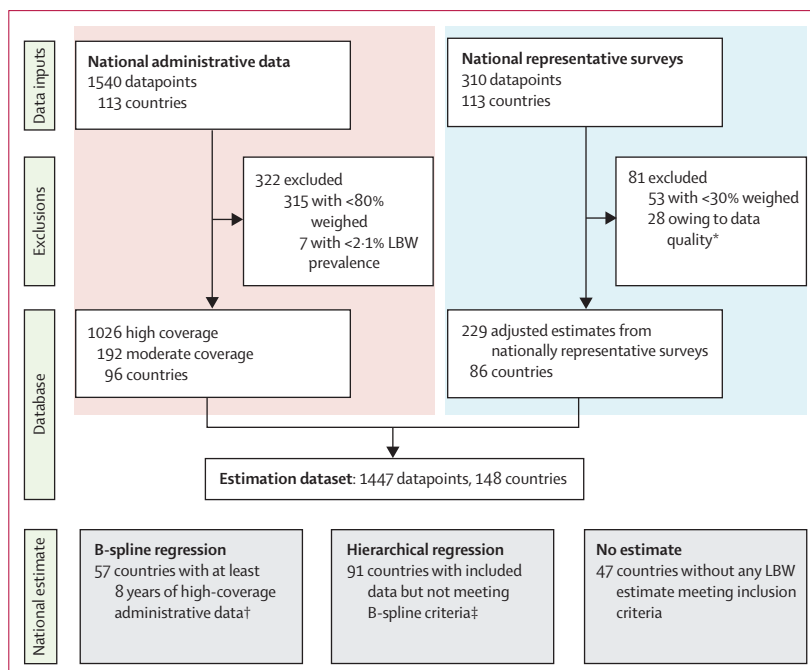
Data inputs

National administrative data
1540 datapoints
113 countries

National representative surveys
310 datapoints
113 countries

Exclusions

322 excluded
315 with <80% weighed
7 with <2·1% LBW prevalence

81 excluded
53 with <30% weighed
28 owing to data quality*

Database

1026 high coverage
192 moderate coverage
96 countries

229 adjusted estimates from nationally representative surveys
86 countries

Estimation dataset: 1447 datapoints, 148 countries

National estimate

B-spline regression
57 countries with at least 8 years of high-coverage administrative data†

Hierarchical regression
91 countries with included data but not meeting B-spline criteria‡

No estimate
47 countries without any LBW estimate meeting inclusion criteria